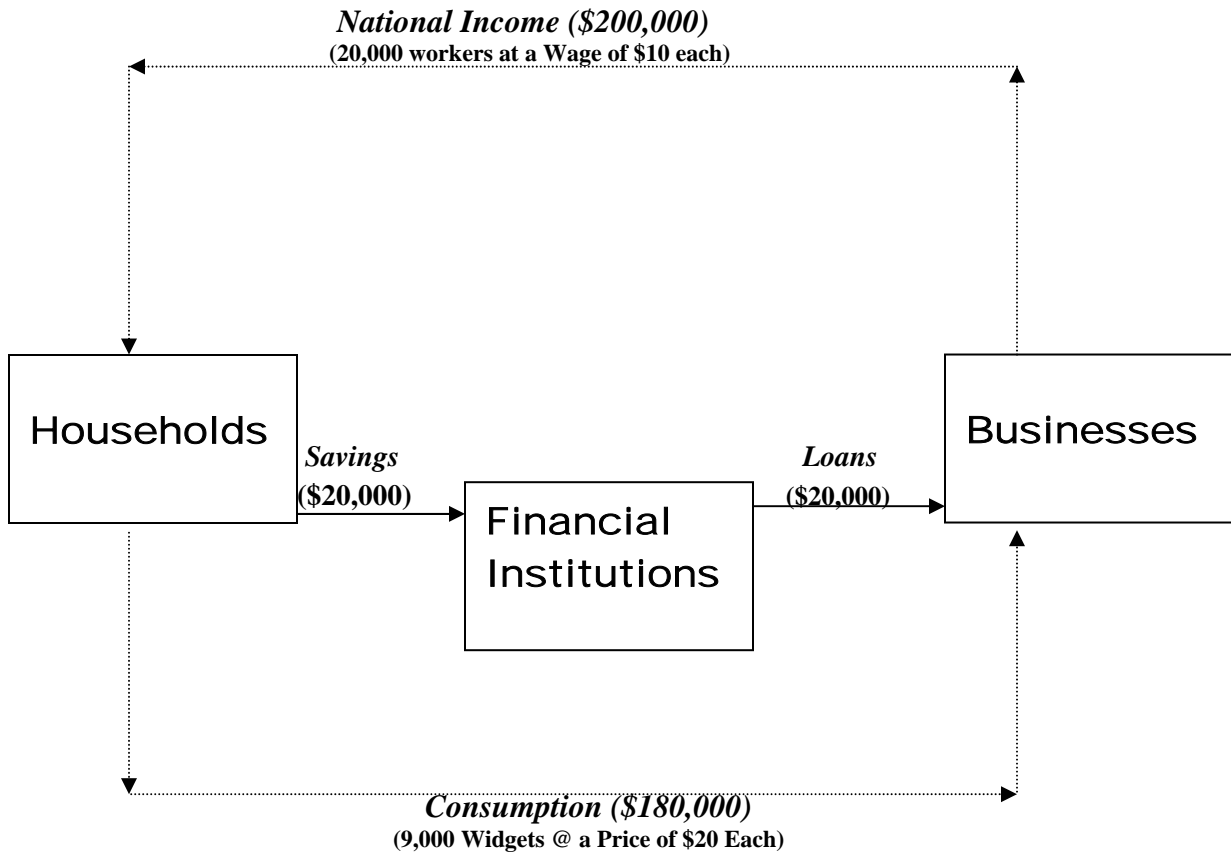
National Income (\$200,000)
(20,000 workers at a Wage of \$10 each)

Households

Savings
(\$20,000)

Financial Institutions

Loans
(\$20,000)

Businesses

Consumption (\$180,000)
(9,000 Widgets @ a Price of \$20 Each)